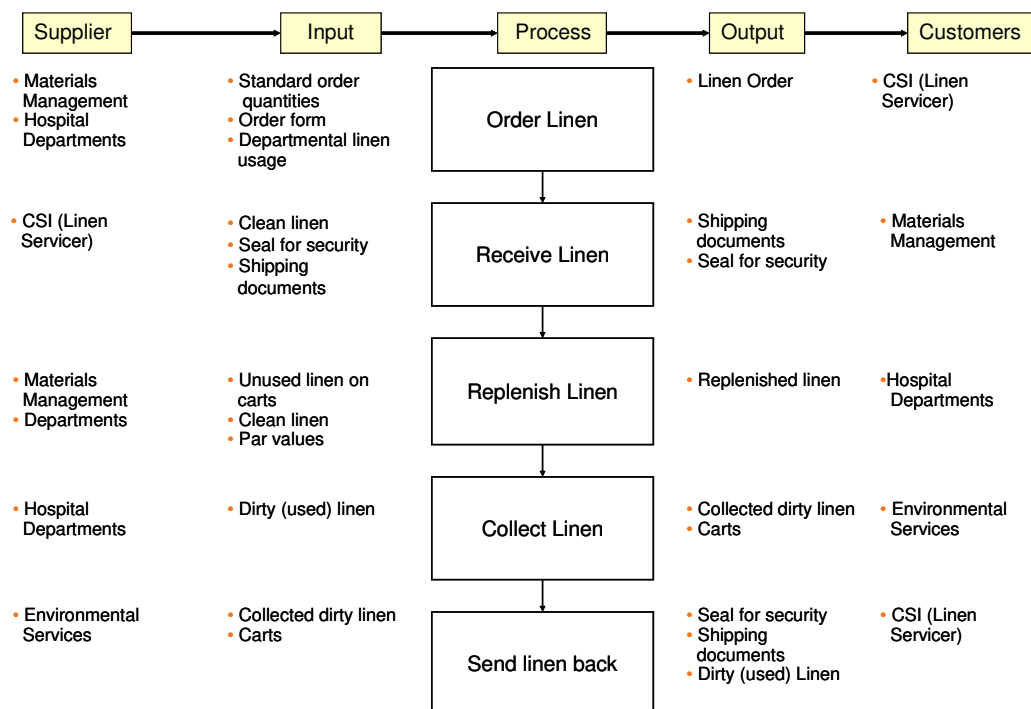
| Supplier | Input | Process | Output | Customers |
|---|---|---|---|---|
| • Materials Management<br>• Hospital Departments | • Standard order quantities<br>• Order form<br>• Departmental linen usage | Order Linen | • Linen Order | • CSI (Linen Servicer) |
| • CSI (Linen Servicer) | • Clean linen<br>• Seal for security<br>• Shipping documents | Receive Linen | • Shipping documents<br>• Seal for security | • Materials Management |
| • Materials Management<br>• Departments | • Unused linen on carts<br>• Clean linen<br>• Par values | Replenish Linen | • Replenished linen | •Hospital Departments |
| • Hospital Departments | • Dirty (used) linen | Collect Linen | • Collected dirty linen<br>• Carts | • Environmental Services |
| • Environmental Services | • Collected dirty linen<br>• Carts | Send linen back | • Seal for security<br>• Shipping documents<br>• Dirty (used) Linen | • CSI (Linen Servicer) |